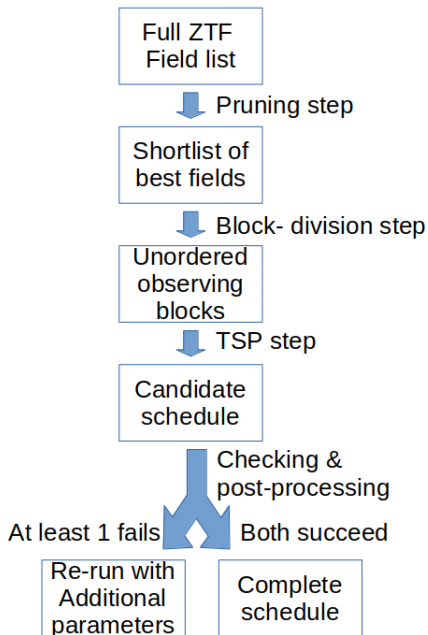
Full ZTF
Field list

Pruning step

Shortlist of
best fields

Block- division step

Unordered
observing
blocks

TSP step

Candidate
schedule

Checking &
post-processing

At least 1 fails

Both succeed

Re-run with
Additional
parameters

Complete
schedule